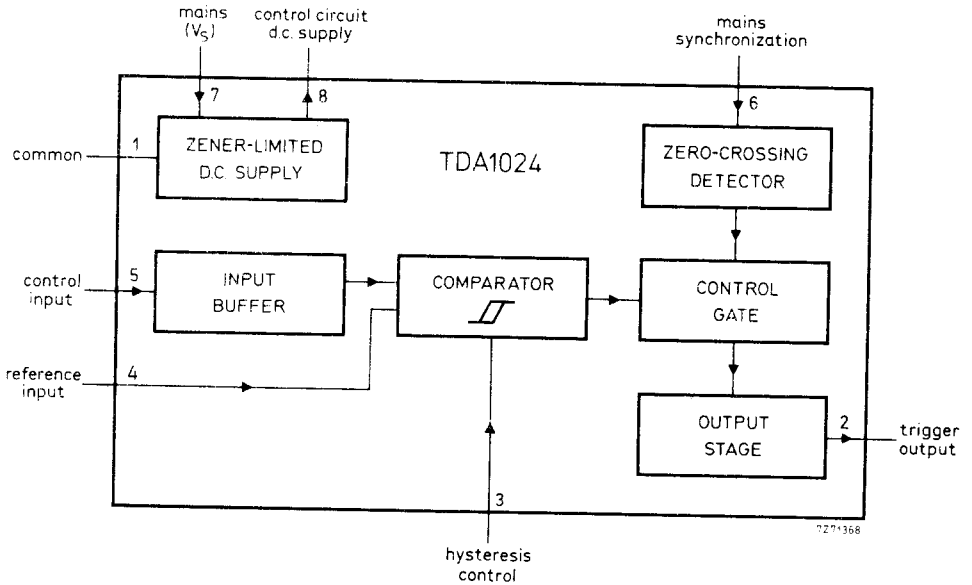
mains ($V_S$)

control circuit d.c. supply

mains synchronization

7

8

6

common

1

ZENER-LIMITED D.C. SUPPLY

TDA1024

ZERO-CROSSING DETECTOR

control input

5

INPUT BUFFER

COMPARATOR

CONTROL GATE

reference input

4

OUTPUT STAGE

2

trigger output

3

7Z71368

hysteresis control